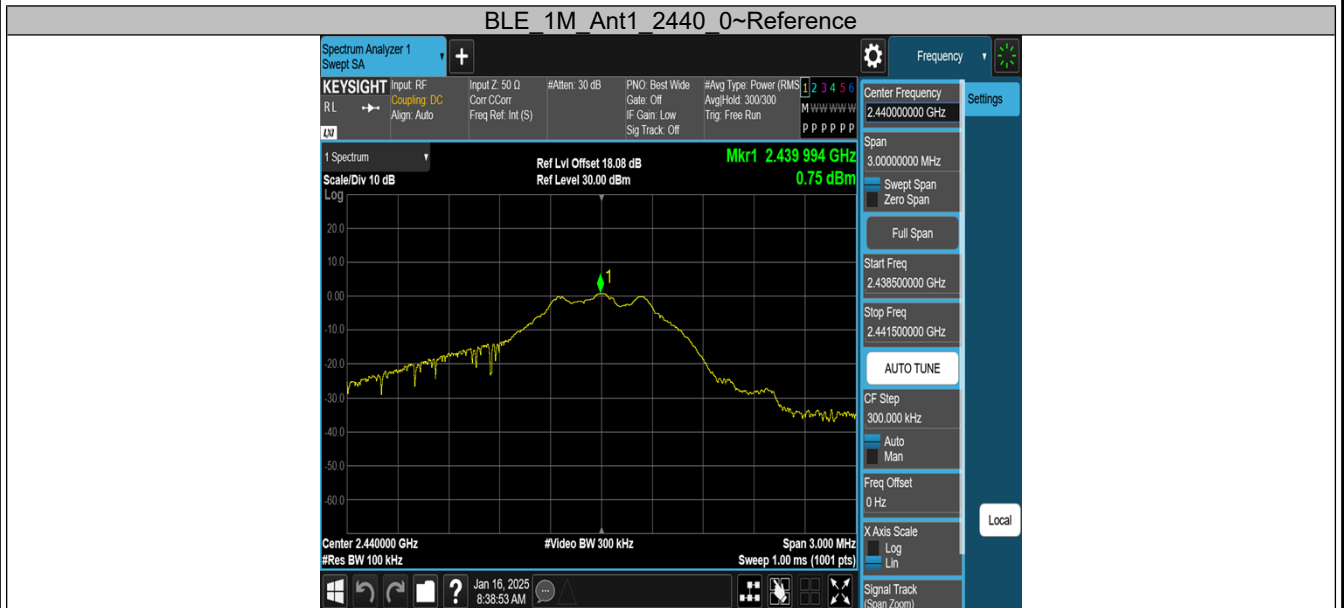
BLE_1M_Ant1_2440_0~Reference

Spectrum Analyzer 1
Swept SA

Frequency

KEYSIGHT Input: RF
RL Coupling: DC
Align: Auto
LXI

Input Z: 50 Ω
Corr CCorr
Freq Ref: Int (S)

#Atten: 30 dB

PNO: Best Wide
Gate: Off
IF Gain: Low
Sig Track: Off

#Avg Type: Power (RMS)
Avg|Hold: 300/300
Trig: Free Run

1 2 3 4 5 6
M W W W W W
P P P P P P

1 Spectrum

Scale/Div 10 dB
Log

Ref Lvl Offset 18.08 dB
Ref Level 30.00 dBm

Mkr1 2.439 994 GHz
0.75 dBm

20.0
10.0
0.00
-10.0
-20.0
-30.0
-40.0
-50.0
-60.0

1

Center 2.440000 GHz
#Res BW 100 kHz

#Video BW 300 kHz

Span 3.000 MHz
Sweep 1.00 ms (1001 pts)

Jan 16, 2025
8:38:53 AM

Center Frequency
2.440000000 GHz

Settings

Span
3.00000000 MHz
Swept Span
Zero Span

Full Span

Start Freq
2.438500000 GHz

Stop Freq
2.441500000 GHz

AUTO TUNE

CF Step
300.000 kHz
Auto
Man

Freq Offset
0 Hz

Local

X Axis Scale
Log
Lin

Signal Track
(Span Zoom)